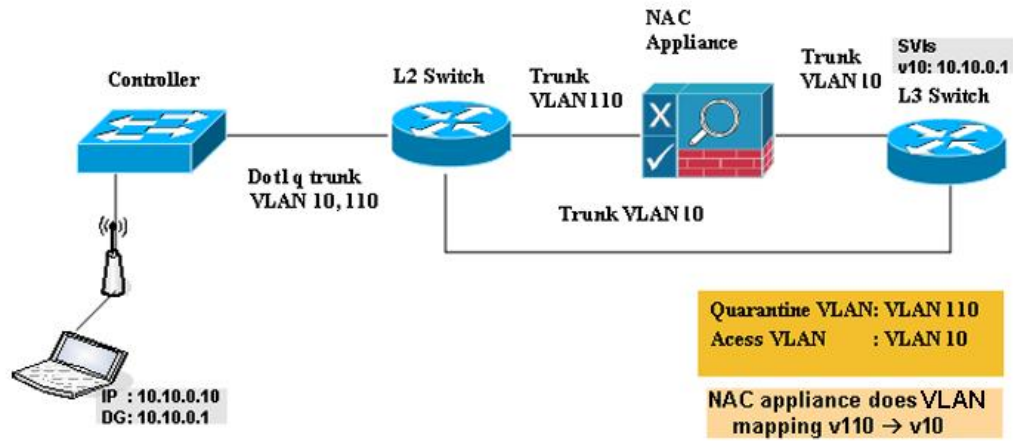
NAC Appliance

Controller

L2 Switch

Trunk VLAN 110

Trunk VLAN 10

SVIs v10: 10.10.0.1

L3 Switch

Dot1q trunk VLAN 10, 110

Trunk VLAN 10

IP : 10.10.0.10
DG: 10.10.0.1

Quarantine VLAN: VLAN 110
Acess VLAN : VLAN 10

NAC appliance does VLAN mapping v110 → v10